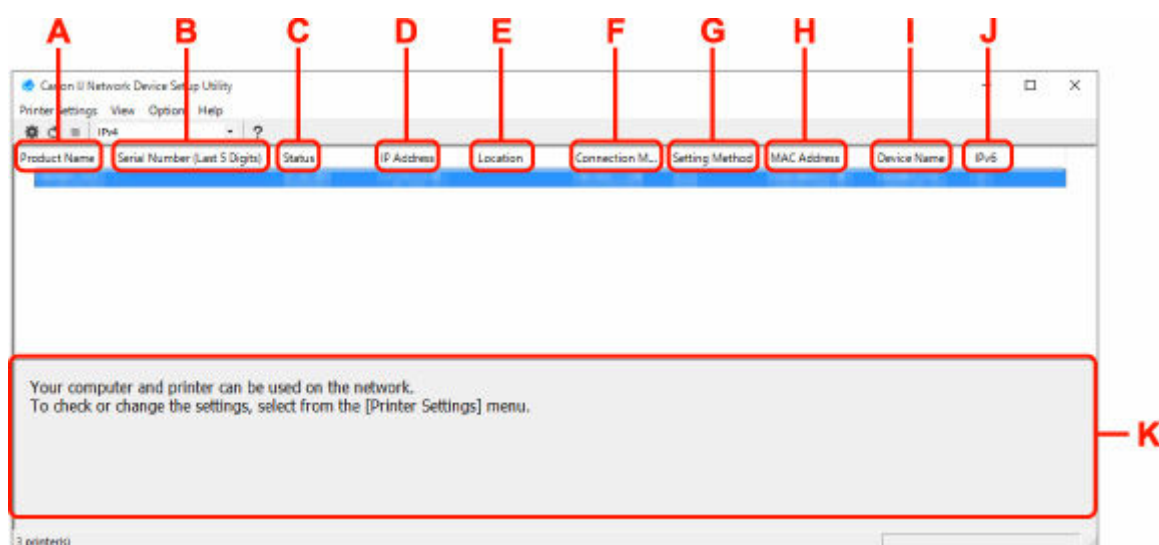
A B C D E F G H I J

Canon IJ Network Device Setup Utility

Printer Settings View Options Help

IPv4

?

| Product Name | Serial Number (Last 5 Digits) | Status | IP Address | Location | Connection M... | Setting Method | MAC Address | Device Name | IPv6 |
|---|---|---|---|---|---|---|---|---|---|

Your computer and printer can be used on the network.
To check or change the settings, select from the [Printer Settings] menu.

K

3 printer(s)